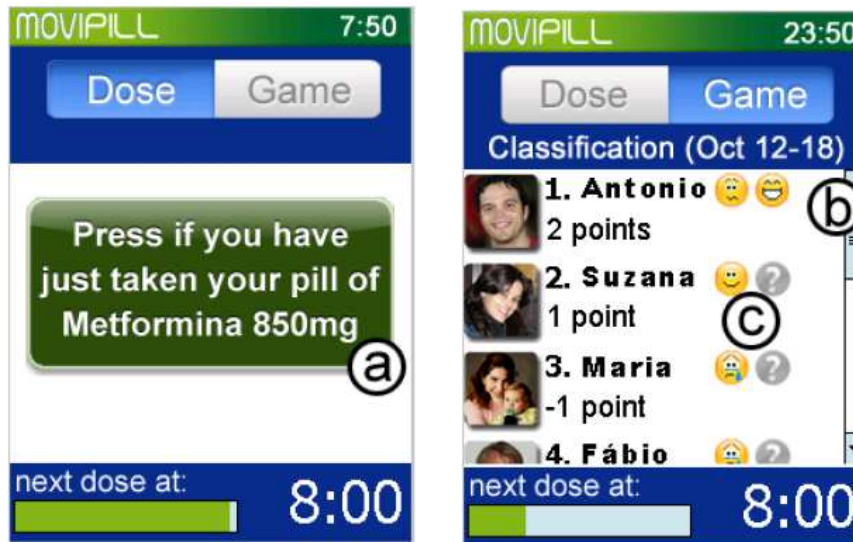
MOVIPILL 7:50

Dose Game

Press if you have just taken your pill of Metformina 850mg

ⓐ

next dose at: 8:00

MOVIPILL 23:50

Dose Game

Classification (Oct 12-18)

1. Antonio

2 points

ⓑ

2. Suzana

1 point

ⓒ

3. Maria

-1 point

4. Fábio

next dose at: 8:00